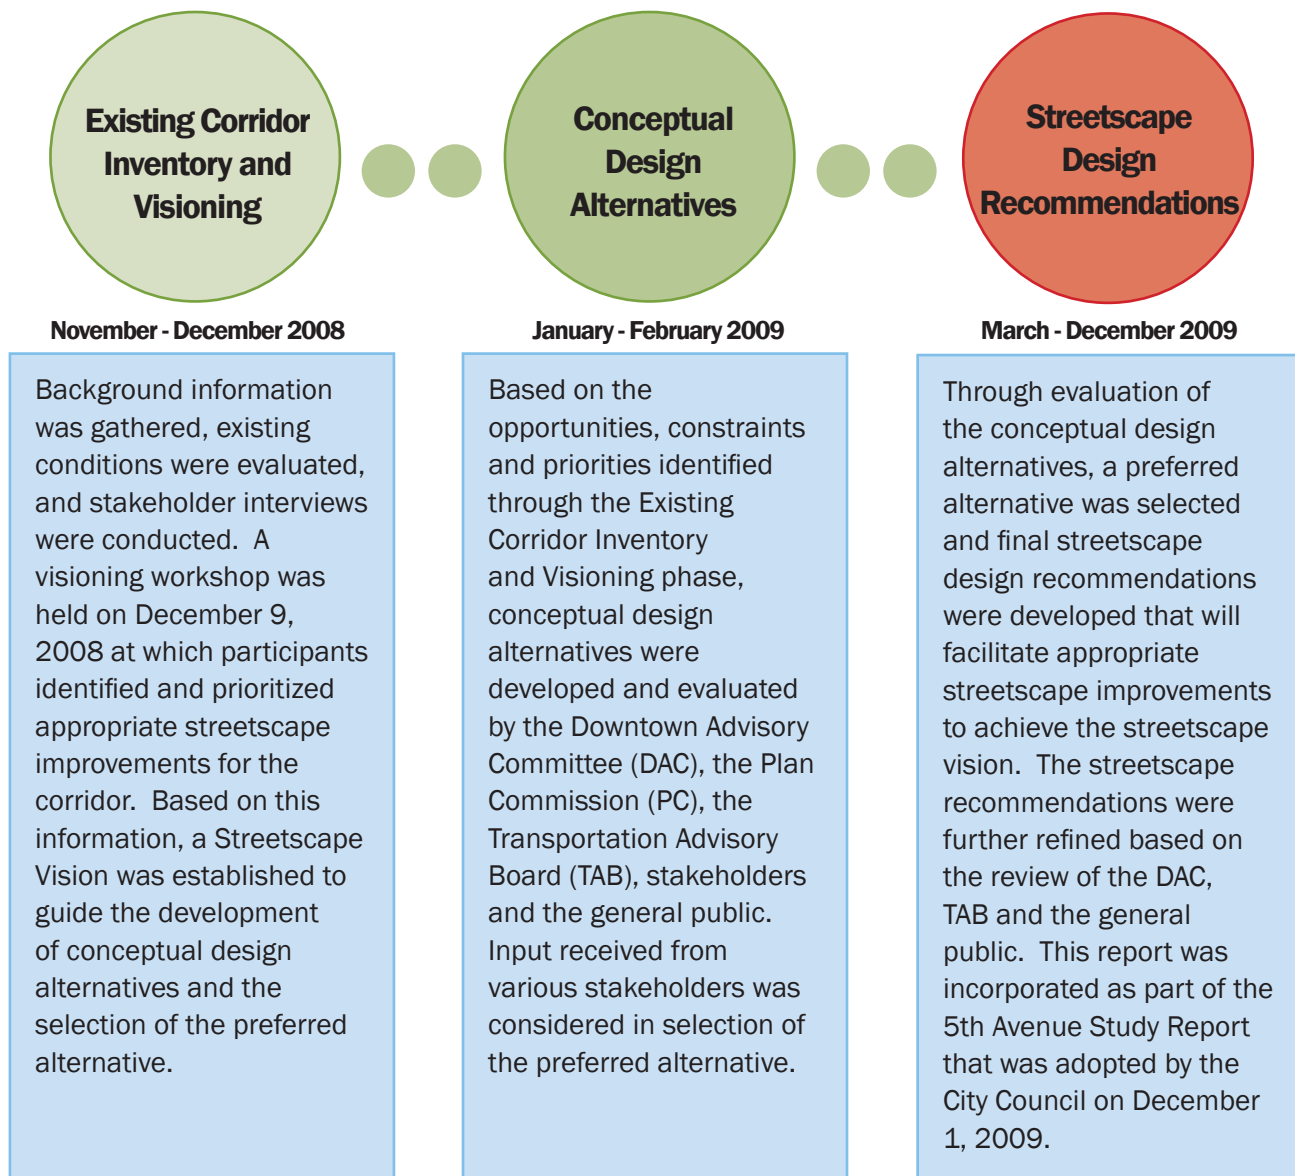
Existing Corridor Inventory and Visioning

Conceptual Design Alternatives

Streetscape Design Recommendations

November - December 2008

Background information was gathered, existing conditions were evaluated, and stakeholder interviews were conducted. A visioning workshop was held on December 9, 2008 at which participants identified and prioritized appropriate streetscape improvements for the corridor. Based on this information, a Streetscape Vision was established to guide the development of conceptual design alternatives and the selection of the preferred alternative.

January - February 2009

Based on the opportunities, constraints and priorities identified through the Existing Corridor Inventory and Visioning phase, conceptual design alternatives were developed and evaluated by the Downtown Advisory Committee (DAC), the Plan Commission (PC), the Transportation Advisory Board (TAB), stakeholders and the general public. Input received from various stakeholders was considered in selection of the preferred alternative.

March - December 2009

Through evaluation of the conceptual design alternatives, a preferred alternative was selected and final streetscape design recommendations were developed that will facilitate appropriate streetscape improvements to achieve the streetscape vision. The streetscape recommendations were further refined based on the review of the DAC, TAB and the general public. This report was incorporated as part of the 5th Avenue Study Report that was adopted by the City Council on December 1, 2009.